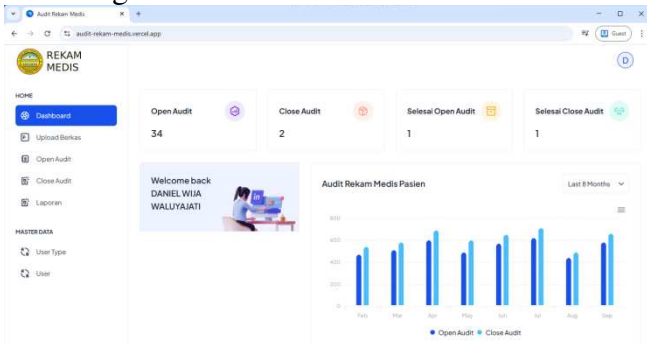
Audit Rekam Medis
audit-rekam-medis.vercel.app
Guest

REKAM MEDIS

D

HOME
Dashboard
Upload Berkas
Open Audit
Close Audit
Laporan

MASTER DATA
User Type
User

| Open Audit | Close Audit | Selesai Open Audit | Selesai Close Audit |
|---|---|---|---|
| 34 | 2 | 1 | 1 |

Welcome back DANIEL WIJA WALUYAJATI

Audit Rekam Medis Pasien
Last 8 Months

800
600
400
200
0

Feb Mar Apr May Jun Jul Aug Sep

Open Audit Close Audit